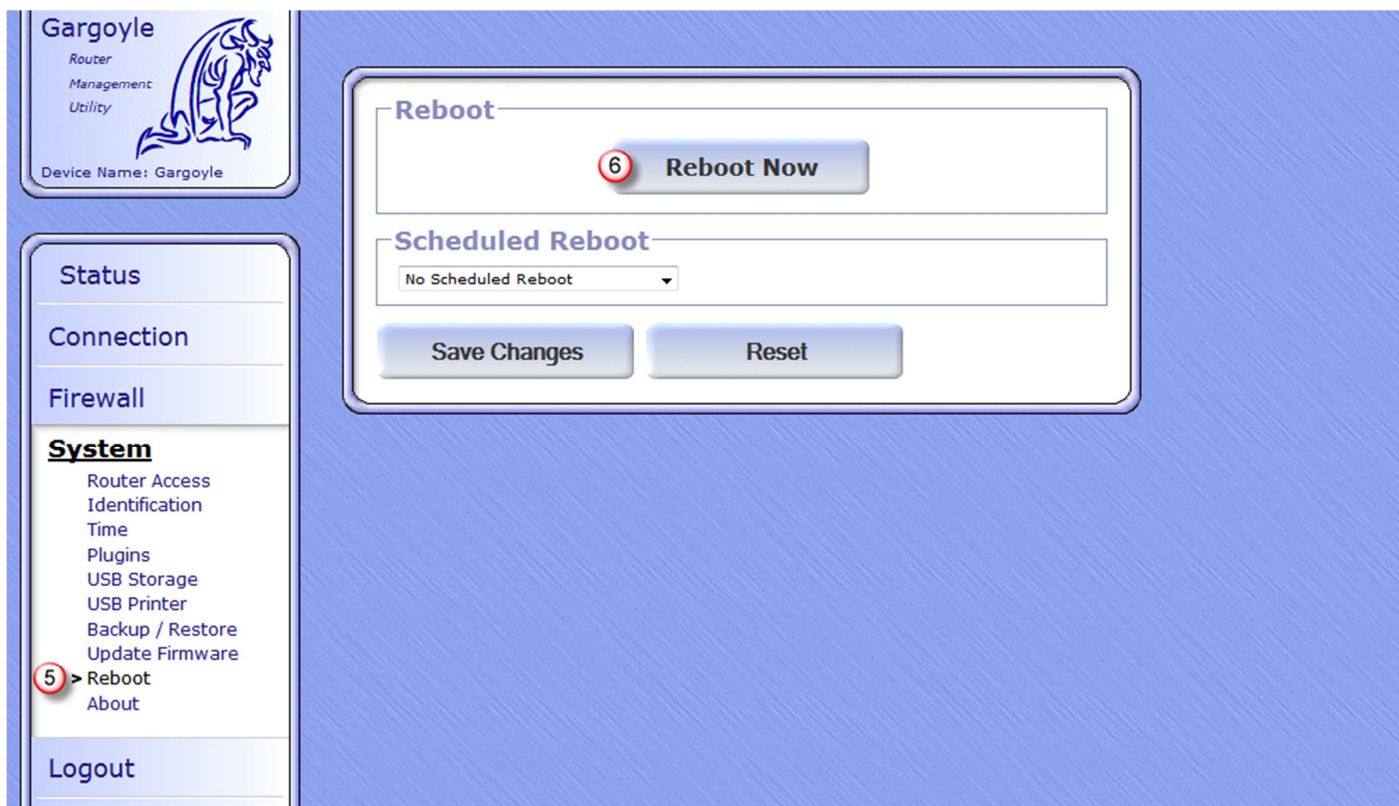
Gargoyle
Router
Management
Utility

Device Name: Gargoyle

Status
Connection
Firewall
System
Router Access
Identification
Time
Plugins
USB Storage
USB Printer
Backup / Restore
Update Firmware
5 > Reboot
About
Logout

Reboot
6 Reboot Now

Scheduled Reboot
No Scheduled Reboot

Save Changes
Reset